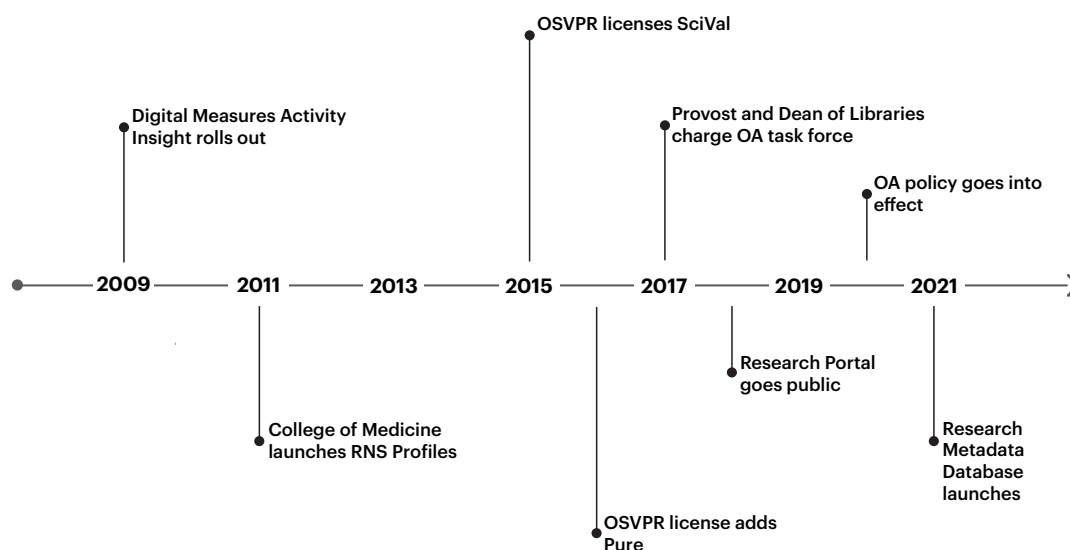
OSVPR licenses SciVal

Digital Measures Activity Insight rolls out

Provost and Dean of Libraries charge OA task force

OA policy goes into effect

2009

2011

2013

2015

2017

2019

2021

Research Portal goes public

College of Medicine launches RNS Profiles

Research Metadata Database launches

OSVPR license adds Pure